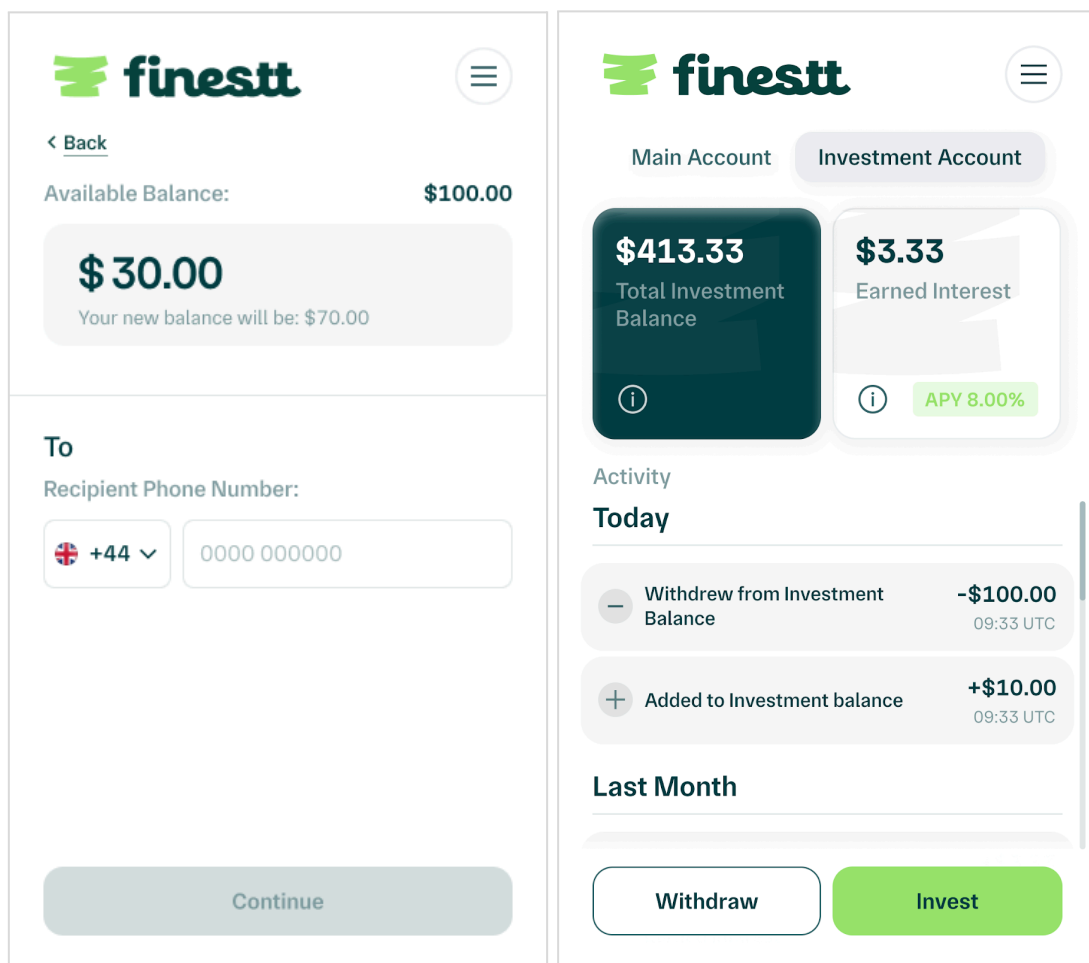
finestt

< Back

Available Balance: $100.00

$ 30.00

Your new balance will be: $70.00

To

Recipient Phone Number:

+44

0000 000000

Continue

finestt

Main Account

Investment Account

$413.33

Total Investment Balance

$3.33

Earned Interest

APY 8.00%

Activity

Today

Withdrew from Investment Balance

-$100.00

09:33 UTC

Added to Investment balance

+$10.00

09:33 UTC

Last Month

Withdraw

Invest